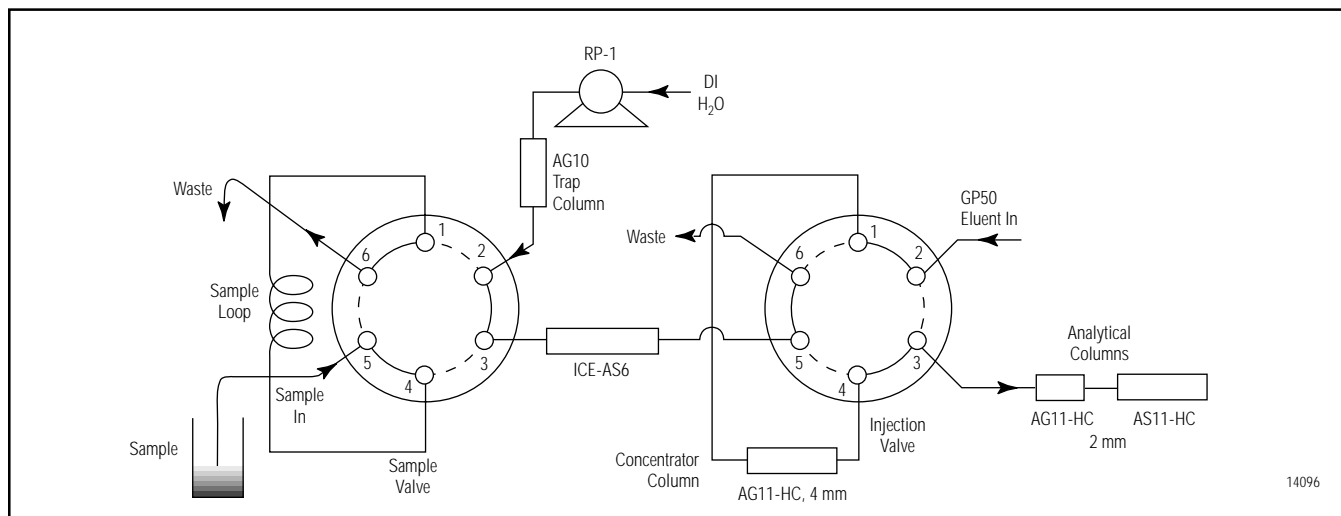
RP-1

DI $H_2O$

AG10 Trap Column

Waste

1
2
3
4
5
6

Sample Loop

Sample In

Sample

Sample Valve

ICE-AS6

Waste

GP50 Eluent In

1
2
3
4
5
6

Analytical Columns

Injection Valve

AG11-HC

AS11-HC

2 mm

Concentrator Column

AG11-HC, 4 mm

14096